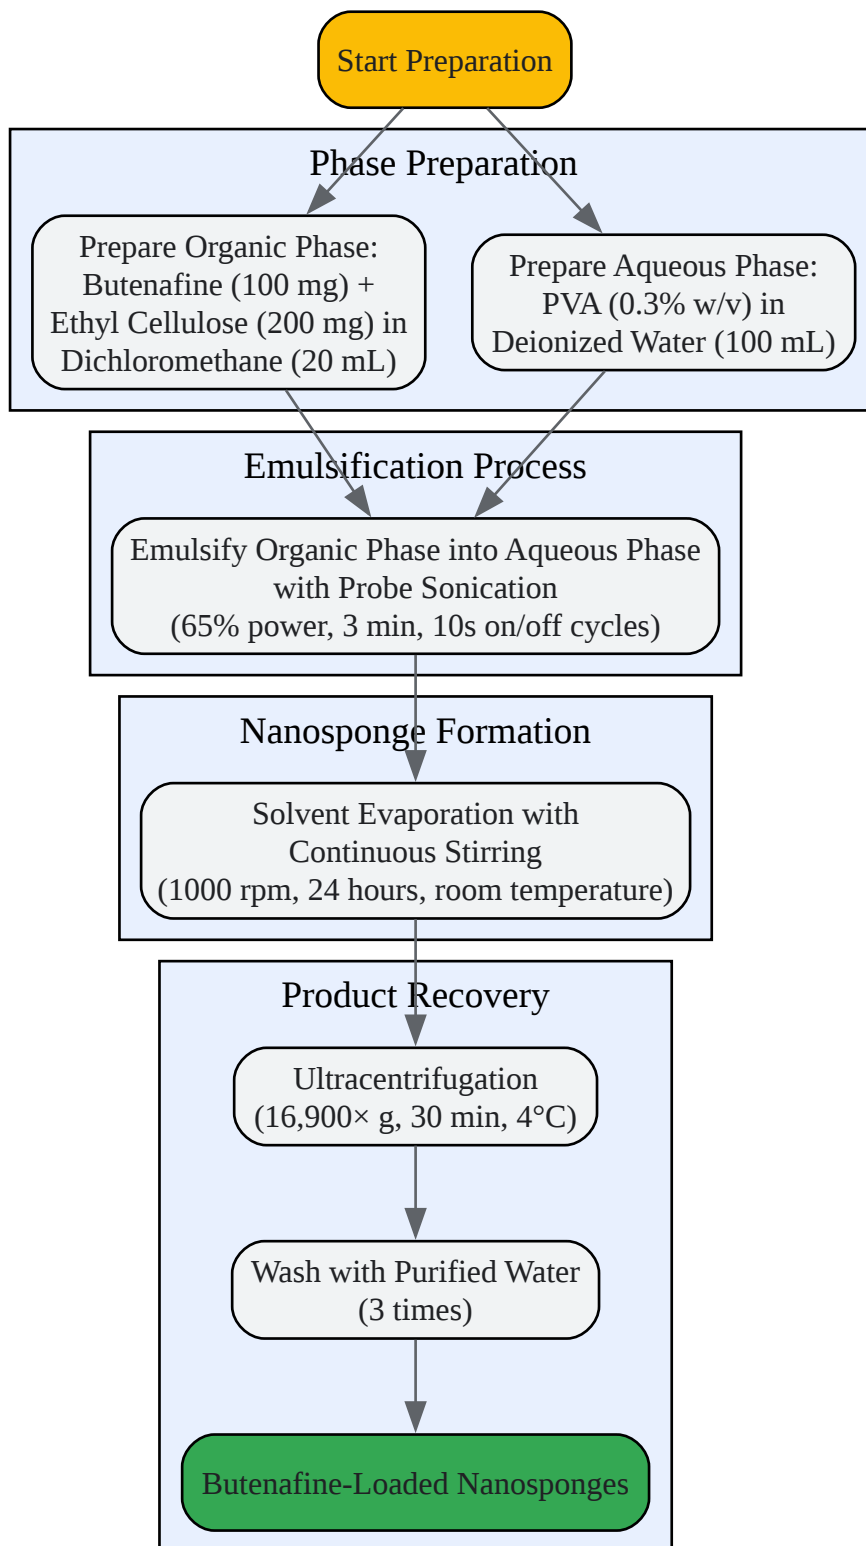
Start Preparation

Phase Preparation

Prepare Organic Phase: Butenafine (100 mg) + Ethyl Cellulose (200 mg) in Dichloromethane (20 mL)

Prepare Aqueous Phase: PVA (0.3% w/v) in Deionized Water (100 mL)

Emulsification Process

Emulsify Organic Phase into Aqueous Phase with Probe Sonication (65% power, 3 min, 10s on/off cycles)

Nanosponge Formation

Solvent Evaporation with Continuous Stirring (1000 rpm, 24 hours, room temperature)

Product Recovery

Ultracentrifugation (16,900× g, 30 min, 4°C)

Wash with Purified Water (3 times)

Butenafine-Loaded Nanosponges